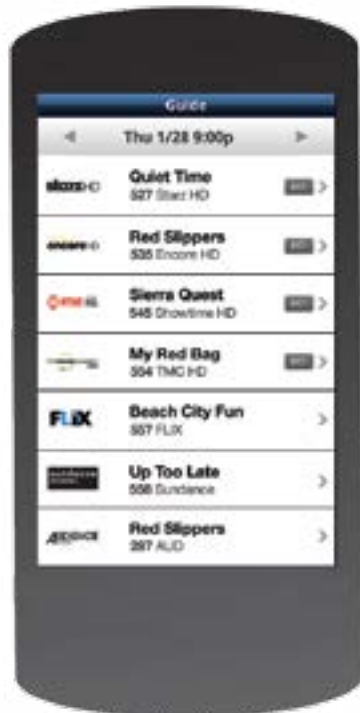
Guide

◄ Thu 1/28 9:00p ►

starz HD Quiet Time 527 Starz HD >

encore HD Red Slippers 535 Encore HD >

Showtime HD Sierra Quest 545 Showtime HD >

My Red Bag 554 TMC HD >

FLIX Beach City Fun 557 FLIX >

Up Too Late 558 Sundance >

AUDIENCE Red Slippers 297 AUD >